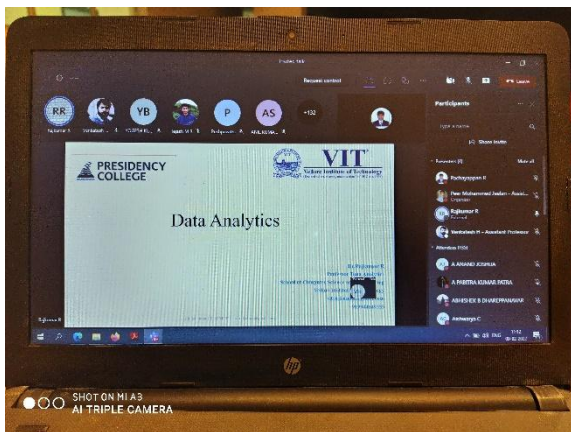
Recover content

Leave

RR

YB

P

AS

+132

Participants

Share invite

Rajkumar R

Data Analytics

PRESIDENCY COLLEGE

VIT
Vellore Institute of Technology

Dr. Rajkumar R

A ANAND JOSHUA

A PABITRA KUMAR PATRA

ABHISHEK B DHAREPPANAWAR

Aishwarya C

Venkatesh R – Assistant Professor

Rajkumar R

Rajkumar R

hp

SHOT ON MI A3
AI TRIPLE CAMERA